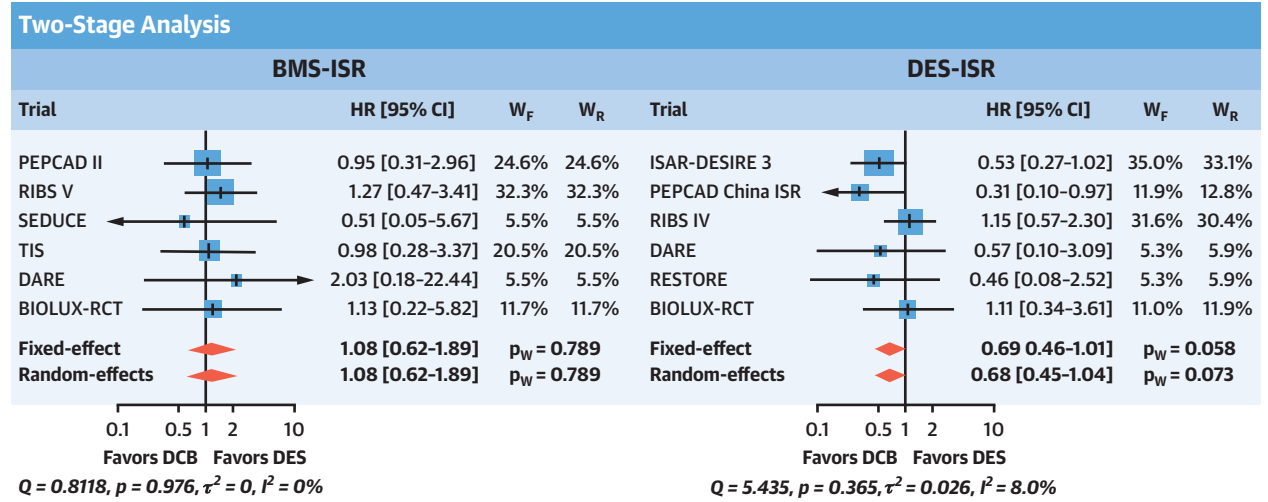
Two-Stage Analysis

BMS-ISR

| Trial | HR [95% CI] | $W_F$ | $W_R$ |
|---|---|---|---|
| PEPCAD II | 0.95 [0.31–2.96] | 24.6% | 24.6% |
| RIBS V | 1.27 [0.47–3.41] | 32.3% | 32.3% |
| SEDUCE | 0.51 [0.05–5.67] | 5.5% | 5.5% |
| TIS | 0.98 [0.28–3.37] | 20.5% | 20.5% |
| DARE | 2.03 [0.18–22.44] | 5.5% | 5.5% |
| BIOLUX-RCT | 1.13 [0.22–5.82] | 11.7% | 11.7% |
| Fixed-effect | 1.08 [0.62–1.89] | $p_W$ = 0.789 | |
| Random-effects | 1.08 [0.62–1.89] | $p_W$ = 0.789 | |

0.1 0.5 1 2 10
Favors DCB Favors DES
Q = 0.8118, p = 0.976, $\tau^2$ = 0, $I^2$ = 0%

DES-ISR

| Trial | HR [95% CI] | $W_F$ | $W_R$ |
|---|---|---|---|
| ISAR-DESIRE 3 | 0.53 [0.27–1.02] | 35.0% | 33.1% |
| PEPCAD China ISR | 0.31 [0.10–0.97] | 11.9% | 12.8% |
| RIBS IV | 1.15 [0.57–2.30] | 31.6% | 30.4% |
| DARE | 0.57 [0.10–3.09] | 5.3% | 5.9% |
| RESTORE | 0.46 [0.08–2.52] | 5.3% | 5.9% |
| BIOLUX-RCT | 1.11 [0.34–3.61] | 11.0% | 11.9% |
| Fixed-effect | 0.69 0.46–1.01] | $p_W$ = 0.058 | |
| Random-effects | 0.68 [0.45–1.04] | $p_W$ = 0.073 | |

0.1 0.5 1 2 10
Favors DCB Favors DES
Q = 5.435, p = 0.365, $\tau^2$ = 0.026, $I^2$ = 8.0%